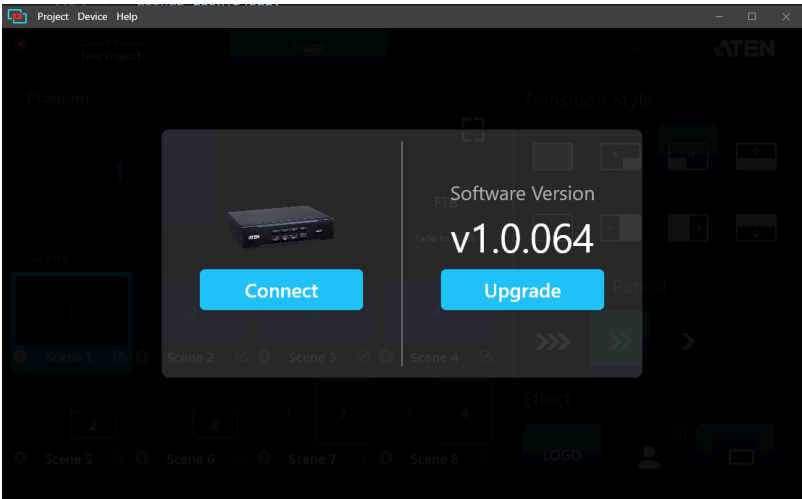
Project Device Help

Current Project
New Project1

VIDEO

ATEN

Program

Transition Style

1

FTB
Fade to

Scene

Software Version
v1.0.064

Connect

Upgrade

Period

1

Scene 1

Scene 2

Scene 3

Scene 4

Effect

2

4

1

2

3

4

Scene 5

Scene 6

Scene 7

Scene 8

LOGO